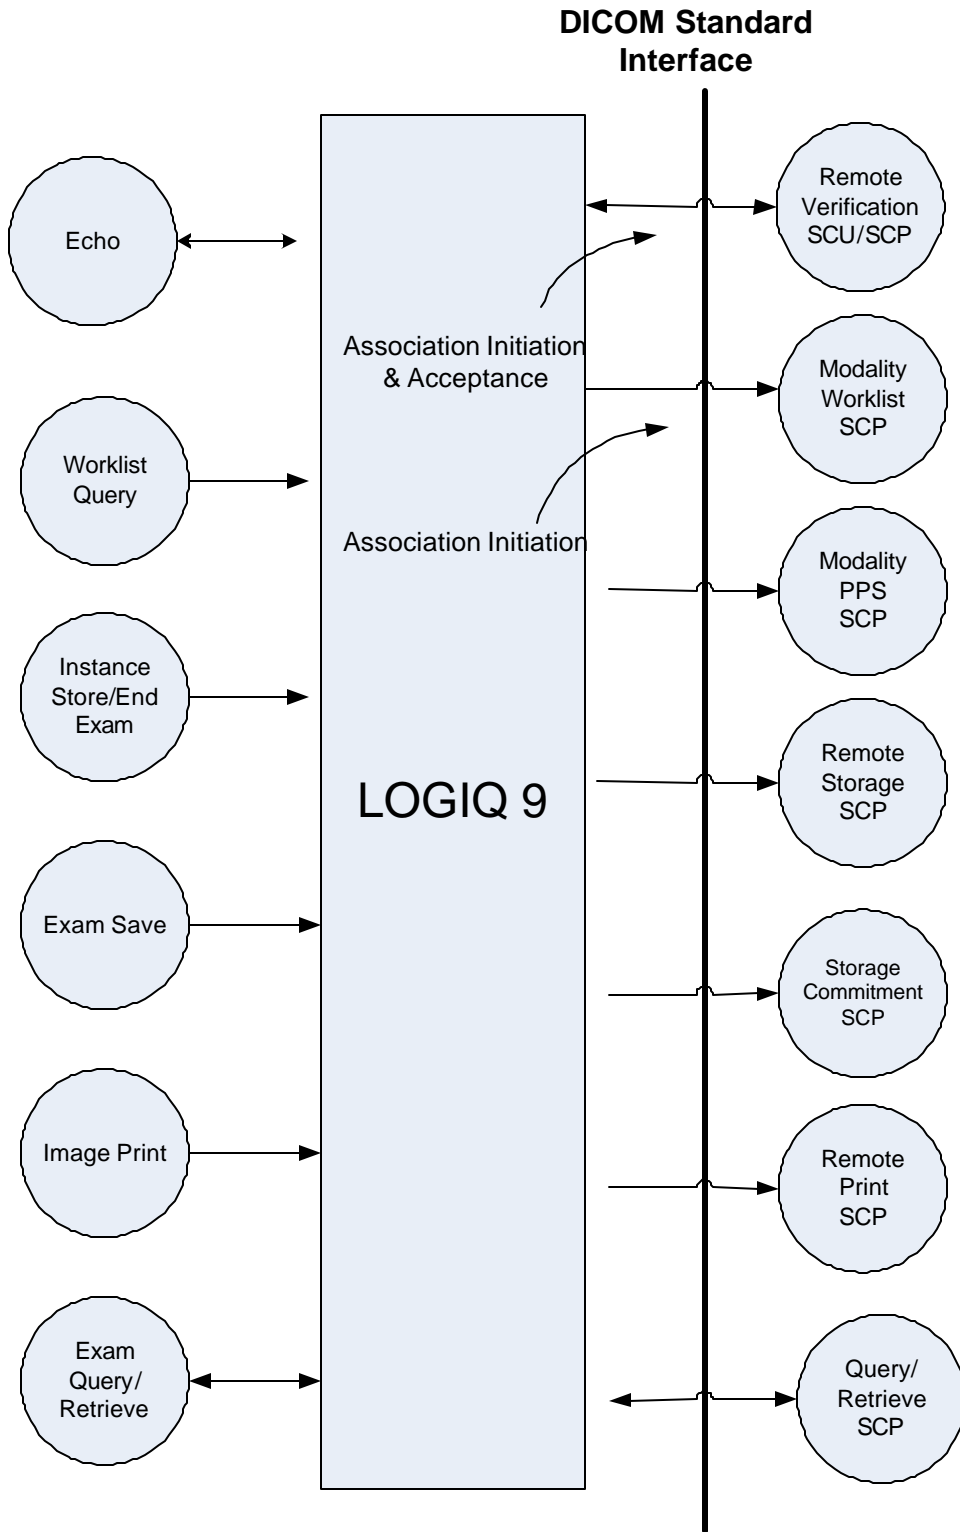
DICOM Standard Interface

Echo

Worklist Query

Instance Store/End Exam

Exam Save

Image Print

Exam Query/ Retrieve

Association Initiation & Acceptance

Association Initiation

LOGIQ 9

Remote Verification SCU/SCP

Modality Worklist SCP

Modality PPS SCP

Remote Storage SCP

Storage Commitment SCP

Remote Print SCP

Query/ Retrieve SCP